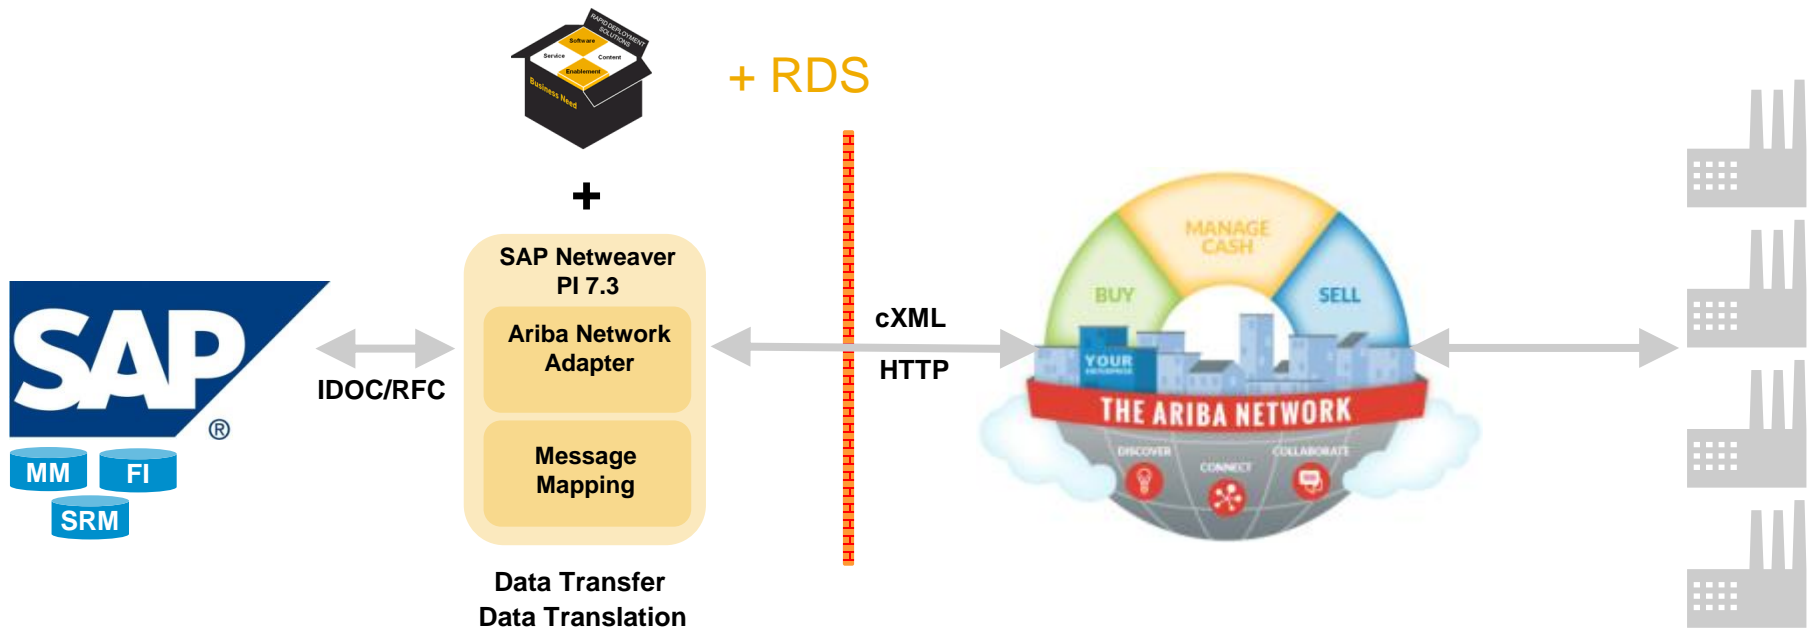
RAPID DEPLOYMENT SOLUTIONS
Software
Service
Content
Enablement
Business Need

+ RDS

+

SAP®

MM
FI
SRM

IDOC/RFC

SAP Netweaver PI 7.3

Ariba Network Adapter

Message Mapping

Data Transfer
Data Translation

cXML
HTTP

MANAGE CASH
BUY
SELL
YOUR ENTERPRISE
THE ARIBA NETWORK
DISCOVER
CONNECT
COLLABORATE